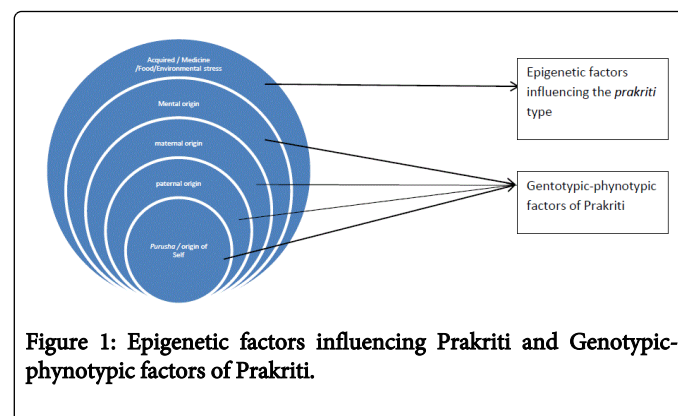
Acquired / Medicine /Food/Environmental stress

Mental origin

maternal origin

paternal origin

Purusha / origin of Self

Epigenetic factors influencing the prakriti type

Gentotypic-phynotypic factors of Prakriti

Figure 1: Epigenetic factors influencing Prakriti and Genotypic-phynotypic factors of Prakriti.